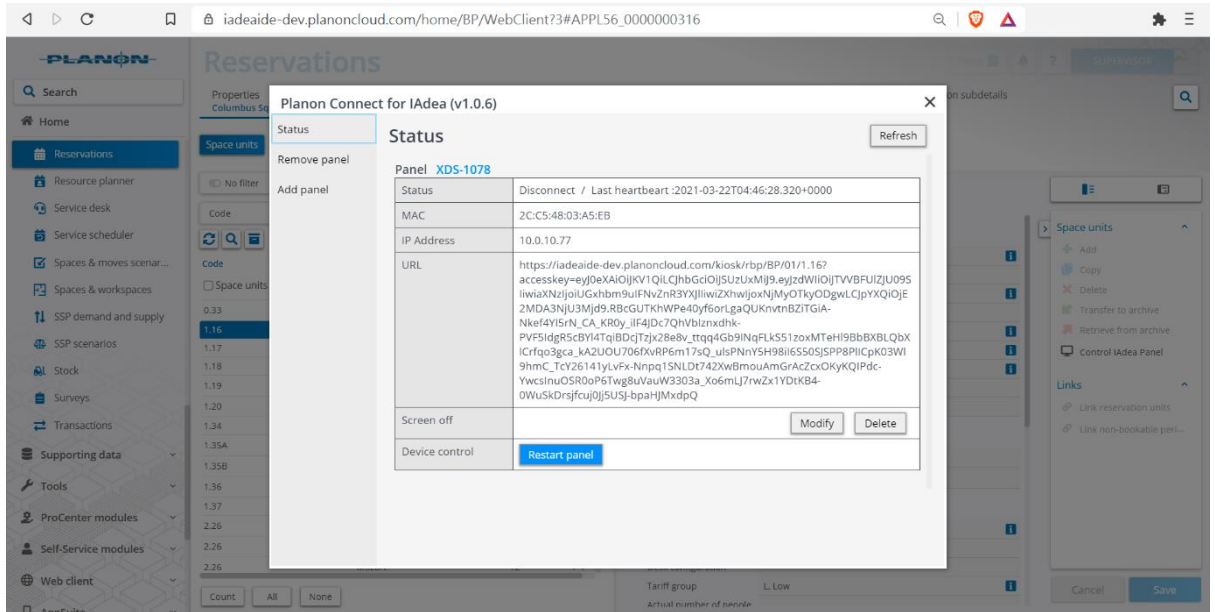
iadeaide-dev.planoncloud.com/home/BP/WebClient?3#APPL56_0000000316

PLANON

Reservations

Search
Home
Reservations
Resource planner
Service desk
Service scheduler
Spaces & moves scenar...
Spaces & workspaces
SSP demand and supply
SSP scenarios
Stock
Surveys
Transactions
Supporting data
Tools
ProCenter modules
Self-Service modules
Web client

Properties
Columbus Sq

Space units

No filter

Code

Code
Space units
0.33
1.16
1.17
1.18
1.19
1.20
1.34
1.35A
1.35B
1.36
1.37
2.26
2.26
2.26

Count | All | None

on subdetails

Space units
Add
Copy
Delete
Transfer to archive
Retrieve from archive
Control IAdea Panel

Links
Link reservation units
Link non-bookable peri...

Tariff group | L. Low
Actual number of people

Cancel | Save

Planon Connect for IAdea (v1.0.6)

Status
Remove panel
Add panel

Status

Refresh

Panel XDS-1078

| Status | Disconnect / Last heartbeart :2021-03-22T04:46:28.320+0000 |
|---|---|
| MAC | 2C:C5:48:03:A5:EB |
| IP Address | 10.0.10.77 |
| URL | https://iadeaide-dev.planoncloud.com/kiosk/rbp/BP/01/1.16?accesskey=eyJ0eXAiOiJKV1QiLCJhbGciOiJSUzUxMiJ9.eyJzdWIiOiJTVVBFUlZJU09SIiwiaXNzIjoiUGxhbm9uIFNvZnR3YXJlIiwiZXhwIjoxNjMyOTkyODgwLCJpYXQiOjE2MDA3NjU3Mjd9.RBcGUTKhWPe40yf6orLgaQUKnvtnBZlTGiA-Nkef4YI5rN_CA_KR0y_iIF4JDc7QhVbIznxdhk-PVF5ldgR5cBYI4TqiBDcjTzjx28e8v_ttqq4Gb9INqFLkS51zoxMTeHI9BbBXBLQbX!Crfqo3gca_kA2UOU706fXvRP6m17sQ_uIsPNnY5H98iI6S50SJSPP8PlICpK03WI9hmC_TcY26141yLvFx-Nnpq1SNLDt742XwBmouAmGrAcZcxOKyKQIPdc-YwcsInuOSR0oP6Twg8uVauW3303a_Xo6mLJ7rwZx1YDtKB4-0WuSkDrsjfcuj0Jj5USJ-bpaHJMxdpQ |
| Screen off | Modify Delete |
| Device control | Restart panel |